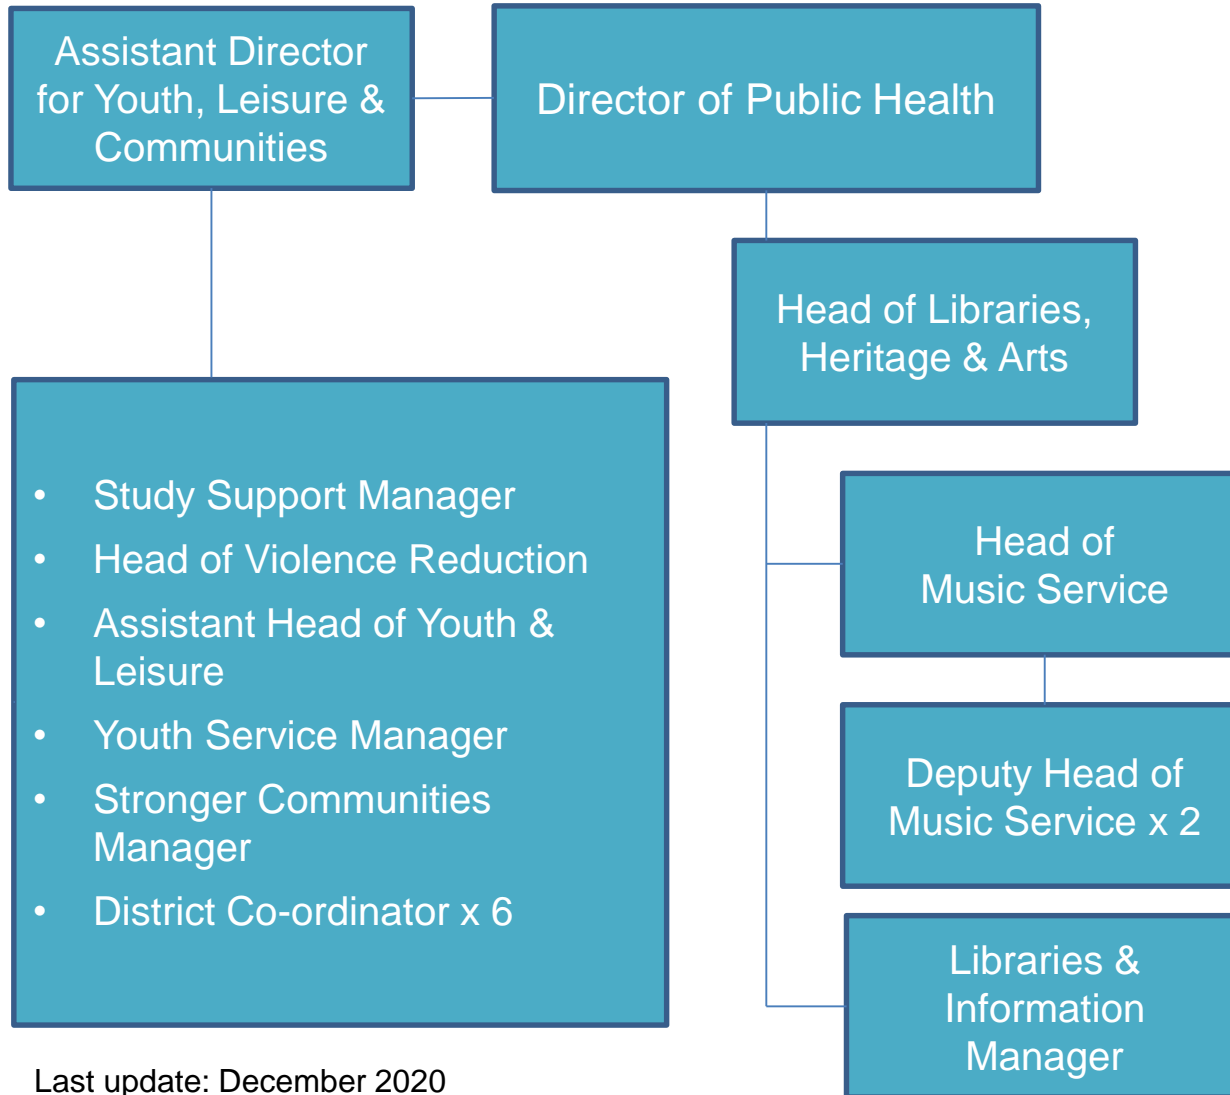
Assistant Director for Youth, Leisure & Communities

Director of Public Health

Head of Libraries, Heritage & Arts

- Study Support Manager
- Head of Violence Reduction
- Assistant Head of Youth & Leisure
- Youth Service Manager
- Stronger Communities Manager
- District Co-ordinator x 6

Head of Music Service

Deputy Head of Music Service x 2

Libraries & Information Manager

Last update: December 2020